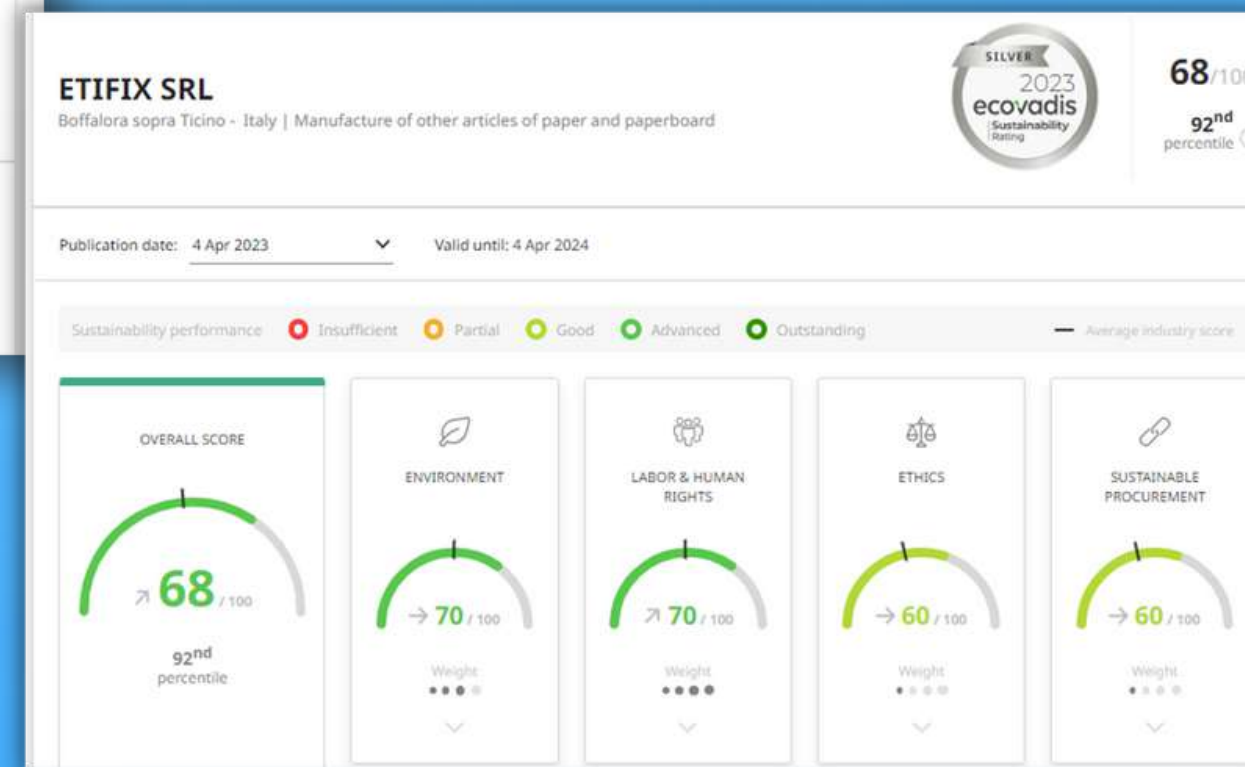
ETIFIX SRL

Boffalora sopra Ticino - Italy | Manufacture of other articles of paper and paperboard

SILVER 2023 ecovadis Sustainability Rating

68/10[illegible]

92$^{nd}$ percentile

Publication date: 4 Apr 2023

Valid until: 4 Apr 2024

Sustainability performance Insufficient Partial Good Advanced Outstanding

Average industry score

OVERALL SCORE

68 / 100

92$^{nd}$ percentile

ENVIRONMENT

70 / 100

Weight

LABOR & HUMAN RIGHTS

70 / 100

Weight

ETHICS

60 / 100

Weight

SUSTAINABLE PROCUREMENT

60 / 100

Weight